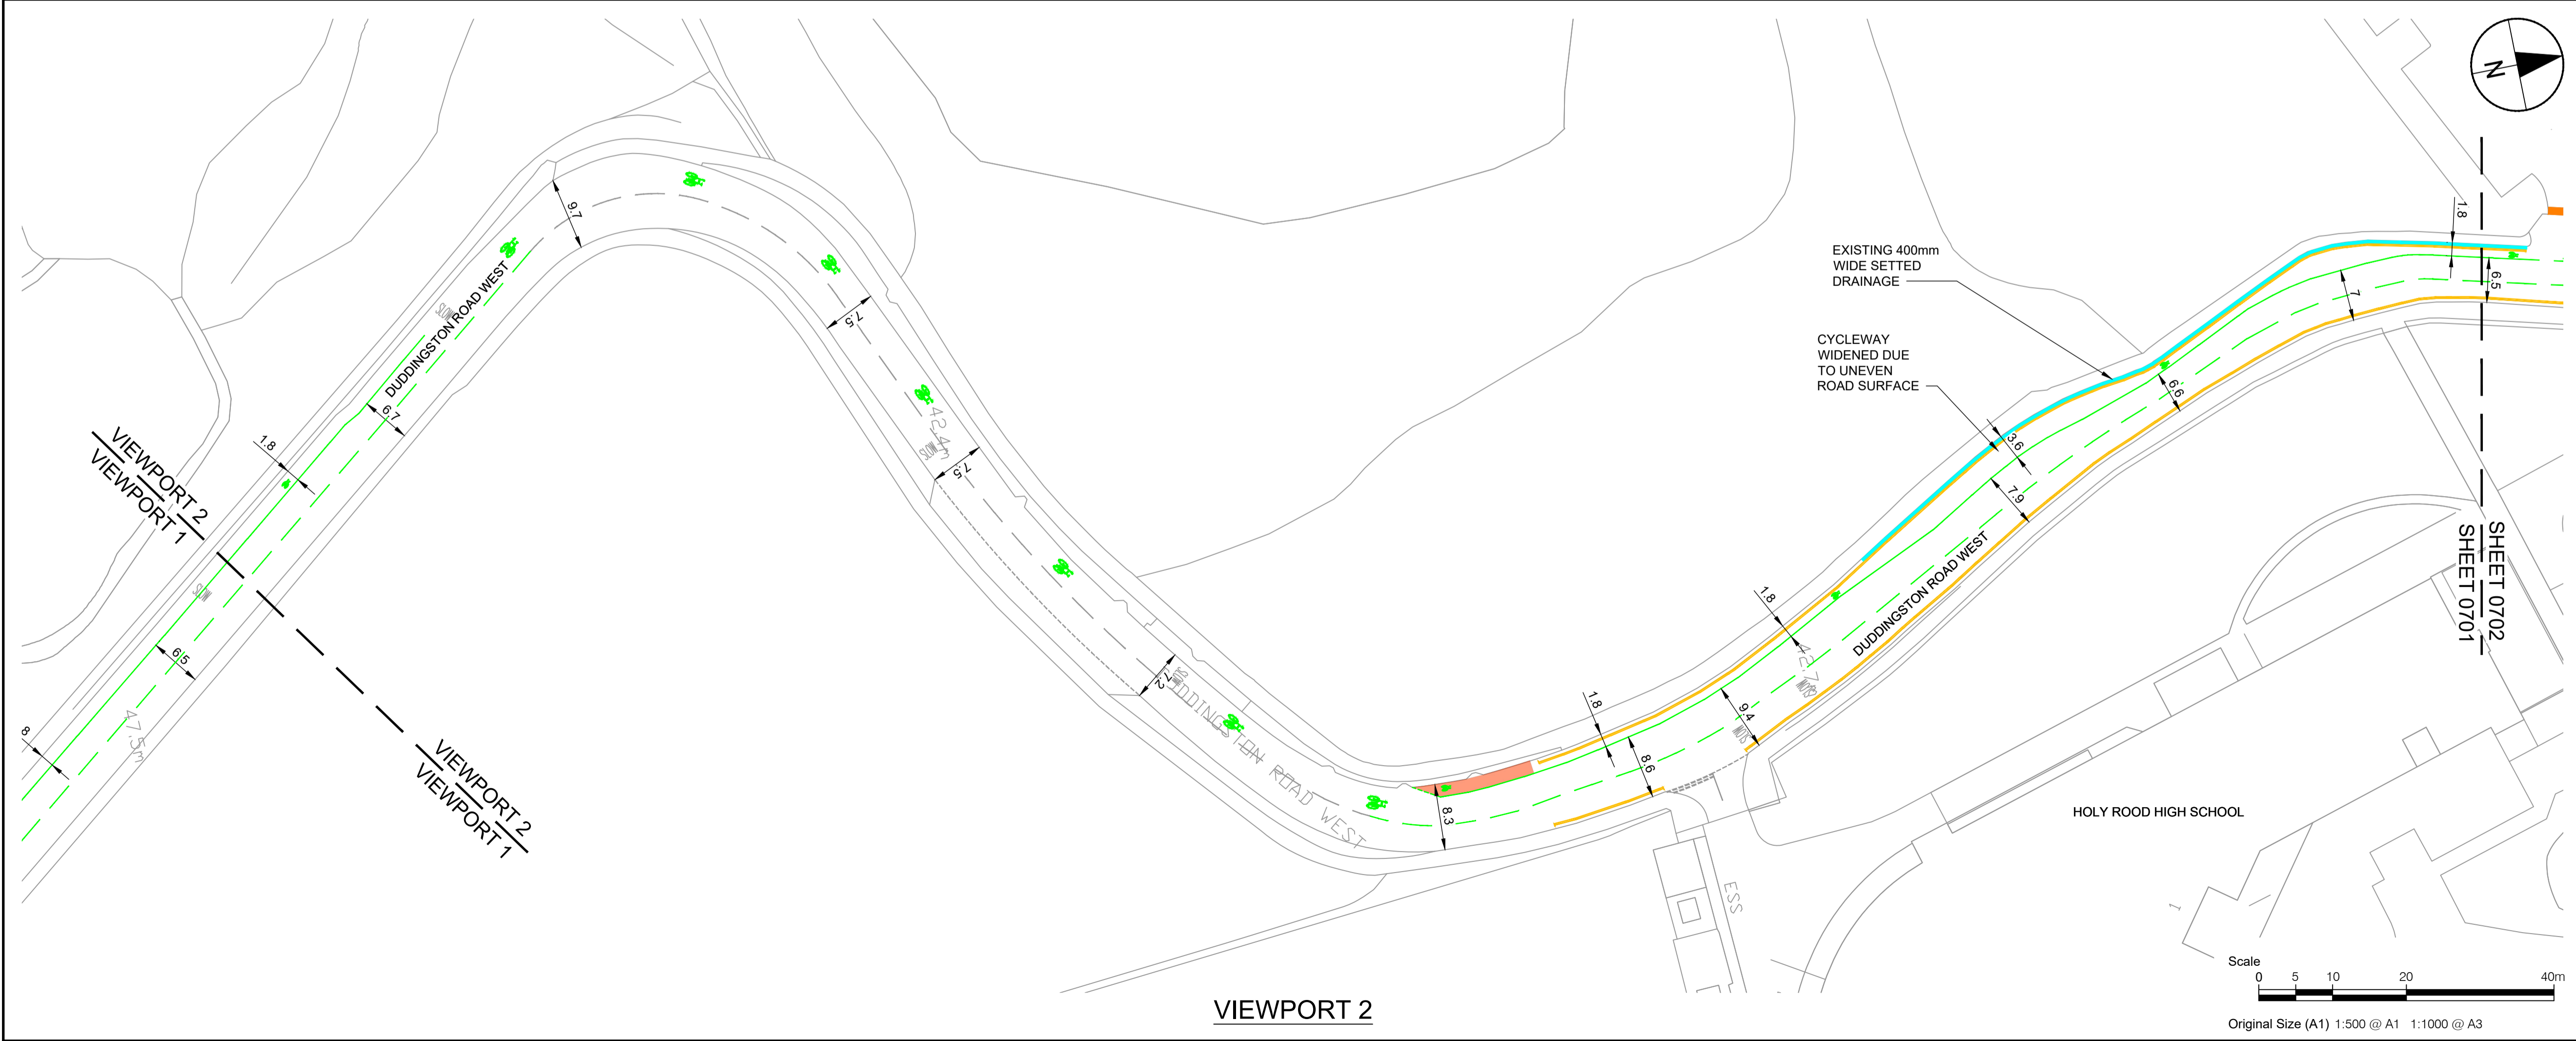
N

EXISTING 400mm WIDE SETTED DRAINAGE

CYCLEWAY WIDENED DUE TO UNEVEN ROAD SURFACE

DUDDINGSTON ROAD WEST

DUDDINGSTON ROAD WEST

VIEWPORT 2
VIEWPORT 1

VIEWPORT 2
VIEWPORT 1

SHEET 0702
SHEET 0701

9.7
7.5
7.5
7.2
6.7
1.8
6.5
8
47.5m
42.4m
8.3
1.8
8.6
9.4
1.8
3.6
7.9
6.6
7
6.5
1.8
42.7

DUDDINGSTON ROAD WEST

HOLY ROOD HIGH SCHOOL

ESS

Scale
0 5 10 20 40m

VIEWPORT 2

Original Size (A1) 1:500 @ A1 1:1000 @ A3